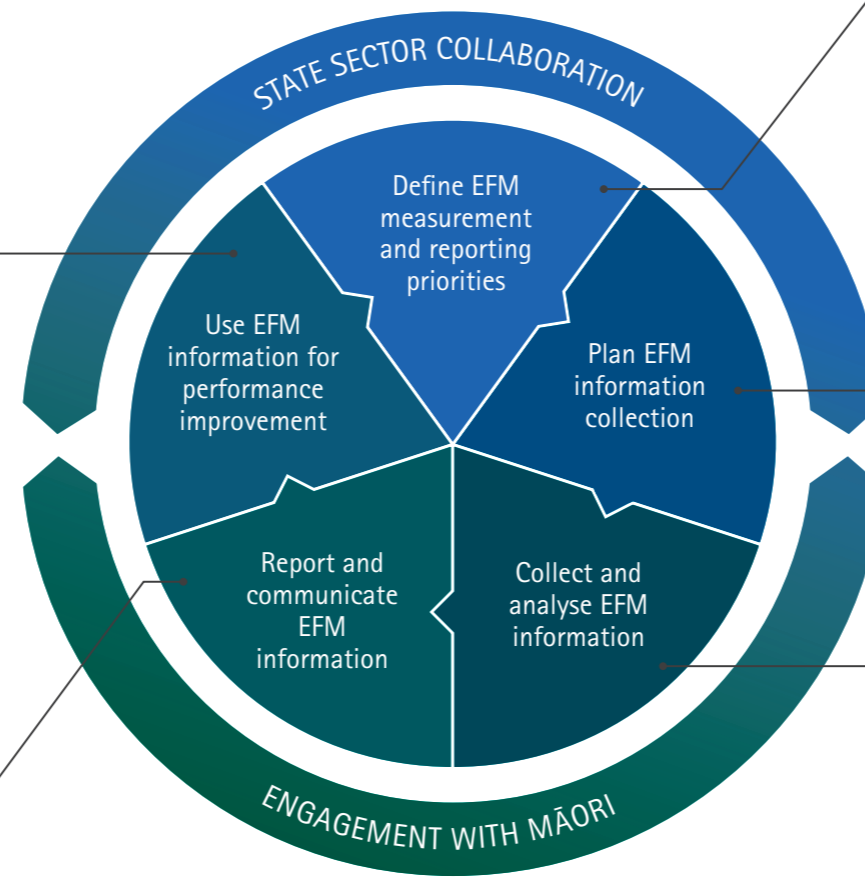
STATE SECTOR COLLABORATION

Define EFM measurement and reporting priorities

Plan EFM information collection

Collect and analyse EFM information

Report and communicate EFM information

Use EFM information for performance improvement

ENGAGEMENT WITH MĀORI